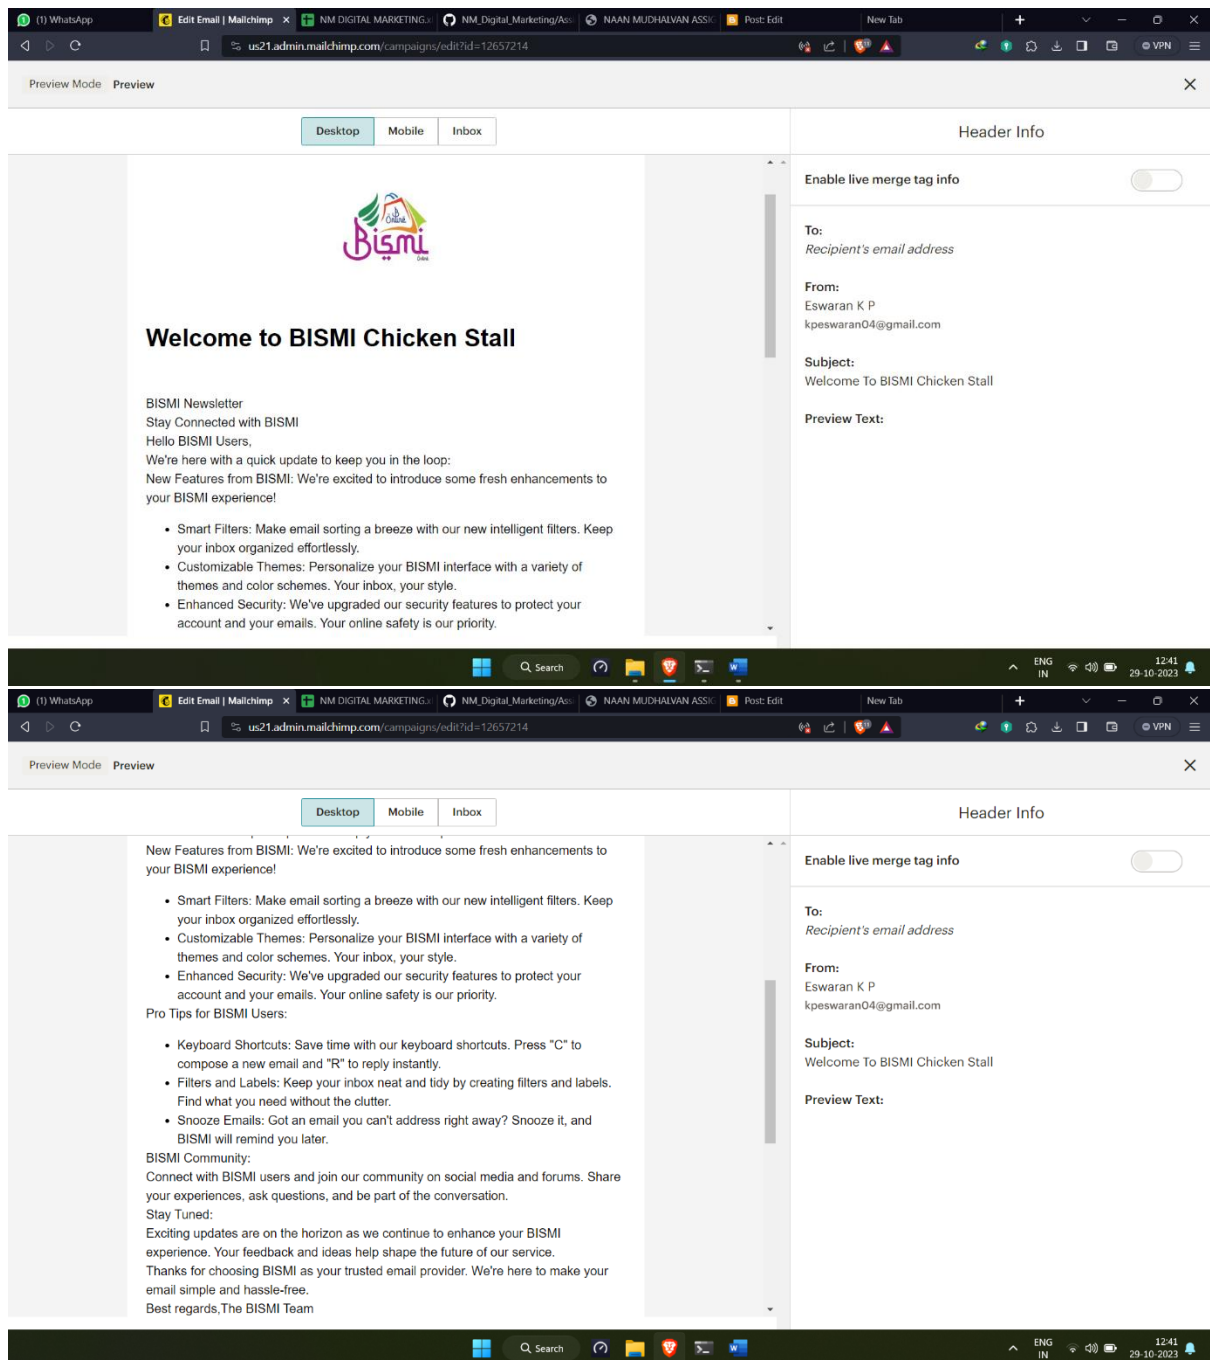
(1) WhatsApp | Edit Email | Mailchimp | NM DIGITAL MARKETING | NM_Digital_Marketing/Ass | NAAN MUDHALVAN ASSIG | Post: Edit | New Tab

us21.admin.mailchimp.com/campaigns/edit?id=12657214

VPN

Preview Mode Preview

Desktop | Mobile | Inbox

Header Info

Bismi

Welcome to BISMI Chicken Stall

BISMI Newsletter
Stay Connected with BISMI
Hello BISMI Users,
We're here with a quick update to keep you in the loop:
New Features from BISMI: We're excited to introduce some fresh enhancements to your BISMI experience!

- Smart Filters: Make email sorting a breeze with our new intelligent filters. Keep your inbox organized effortlessly.
- Customizable Themes: Personalize your BISMI interface with a variety of themes and color schemes. Your inbox, your style.
- Enhanced Security: We've upgraded our security features to protect your account and your emails. Your online safety is our priority.

Enable live merge tag info

To:
Recipient's email address

From:
Eswaran K P
kpeswaran04@gmail.com

Subject:
Welcome To BISMI Chicken Stall

Preview Text:

Search ENG IN 12:41 29-10-2023

(1) WhatsApp | Edit Email | Mailchimp | NM DIGITAL MARKETING | NM_Digital_Marketing/Ass | NAAN MUDHALVAN ASSIG | Post: Edit | New Tab

us21.admin.mailchimp.com/campaigns/edit?id=12657214

VPN

Preview Mode Preview

Desktop | Mobile | Inbox

Header Info

New Features from BISMI: We're excited to introduce some fresh enhancements to your BISMI experience!

- Smart Filters: Make email sorting a breeze with our new intelligent filters. Keep your inbox organized effortlessly.
- Customizable Themes: Personalize your BISMI interface with a variety of themes and color schemes. Your inbox, your style.
- Enhanced Security: We've upgraded our security features to protect your account and your emails. Your online safety is our priority.

Pro Tips for BISMI Users:

- Keyboard Shortcuts: Save time with our keyboard shortcuts. Press "C" to compose a new email and "R" to reply instantly.
- Filters and Labels: Keep your inbox neat and tidy by creating filters and labels. Find what you need without the clutter.
- Snooze Emails: Got an email you can't address right away? Snooze it, and BISMI will remind you later.

BISMI Community:
Connect with BISMI users and join our community on social media and forums. Share your experiences, ask questions, and be part of the conversation.
Stay Tuned:
Exciting updates are on the horizon as we continue to enhance your BISMI experience. Your feedback and ideas help shape the future of our service.
Thanks for choosing BISMI as your trusted email provider. We're here to make your email simple and hassle-free.
Best regards,The BISMI Team

Enable live merge tag info

To:
Recipient's email address

From:
Eswaran K P
kpeswaran04@gmail.com

Subject:
Welcome To BISMI Chicken Stall

Preview Text:

Search ENG IN 12:41 29-10-2023